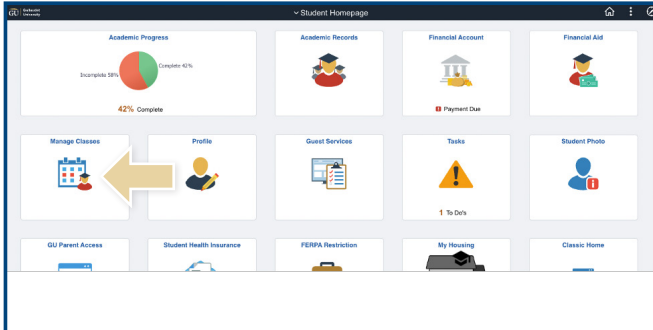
GU Gallaudet University

Student Homepage

Academic Progress

Incomplete 58%

Complete 42%

42% Complete

Academic Records

Financial Account

Payment Due

Financial Aid

Manage Classes

Profile

Guest Services

Tasks

1 To Do's

Student Photo

GU Parent Access

Student Health Insurance

FERPA Restriction

My Housing

Classic Home